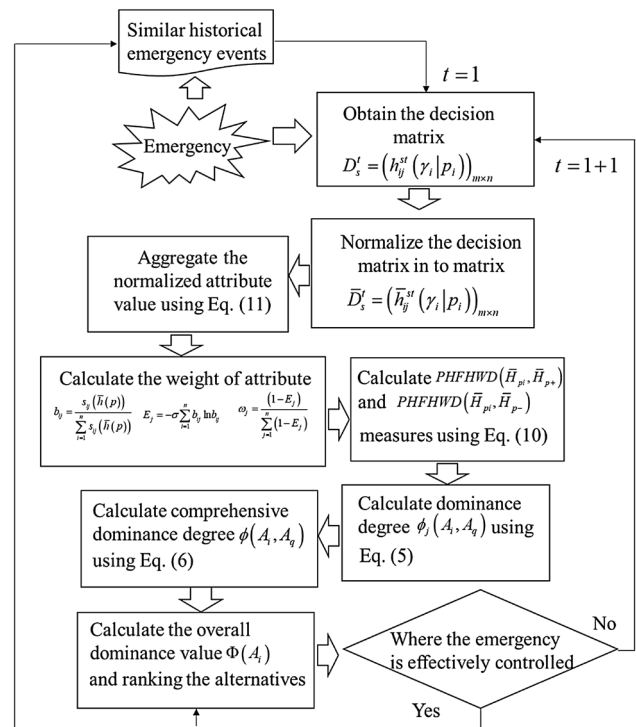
Similar historical emergency events

$t=1$

Emergency

Obtain the decision matrix $D_s^t = \left(h_{ij}^{st}\left(\gamma_i | p_i\right)\right)_{m\times n}$

$t=1+1$

Normalize the decision matrix in to matrix $\bar{D}_s^t = \left(\bar{h}_{ij}^{st}\left(\gamma_i | p_i\right)\right)_{m\times n}$

Aggregate the normalized attribute value using Eq. (11)

Calculate the weight of attribute
$b_{ij} = \frac{s_{ij}\left(\bar{h}(p)\right)}{\sum_{i=1}^{n} s_{ij}\left(\bar{h}(p)\right)}$ $E_j = -\sigma\sum_{i=1}^{n} b_{ij}\ln b_{ij}$ $\omega_j = \frac{\left(1-E_j\right)}{\sum_{j=1}^{n}\left(1-E_j\right)}$

Calculate $PHFHWD\left(\bar{H}_{pi}, \bar{H}_{p+}\right)$ and $PHFHWD\left(\bar{H}_{pi}, \bar{H}_{p-}\right)$ measures using Eq. (10)

Calculate comprehensive dominance degree $\phi\left(A_i, A_q\right)$ using Eq. (6)

Calculate dominance degree $\phi_j\left(A_i, A_q\right)$ using Eq. (5)

Calculate the overall dominance value $\Phi\left(A_i\right)$ and ranking the alternatives

Where the emergency is effectively controlled

No

Yes